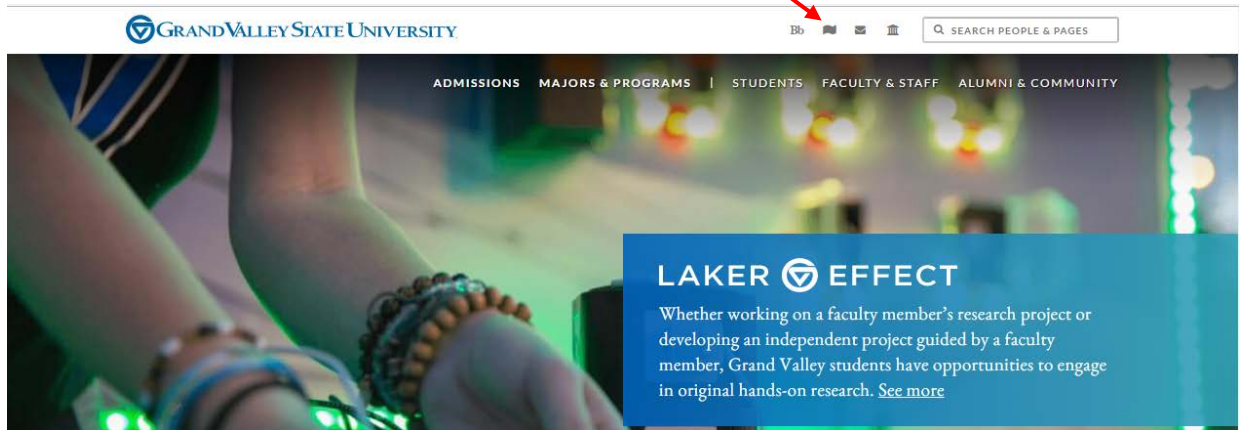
GRAND VALLEY STATE UNIVERSITY

Bb

SEARCH PEOPLE & PAGES

ADMISSIONS MAJORS & PROGRAMS | STUDENTS FACULTY & STAFF ALUMNI & COMMUNITY

LAKER EFFECT

Whether working on a faculty member's research project or developing an independent project guided by a faculty member, Grand Valley students have opportunities to engage in original hands-on research. See more